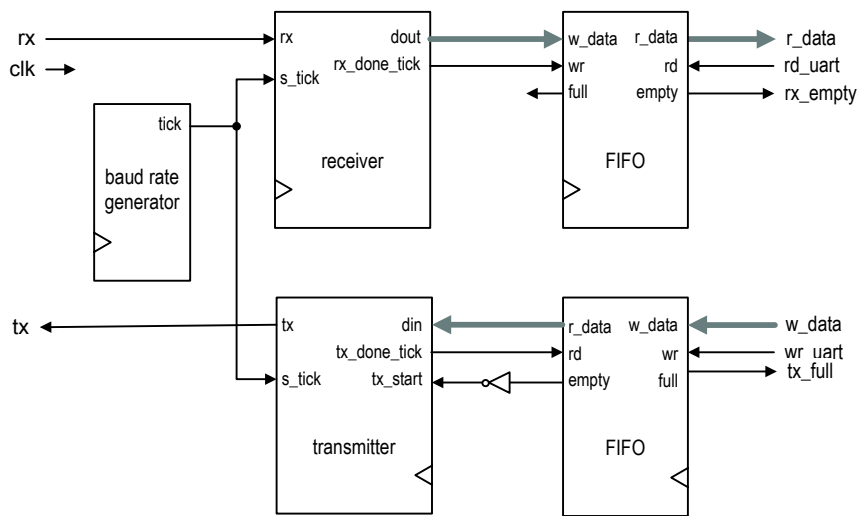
rx
clk
rx
s_tick
dout
rx_done_tick
receiver
w_data
wr
full
r_data
rd
empty
FIFO
r_data
rd_uart
rx_empty
tick
baud rate generator
tx
tx
s_tick
din
tx_done_tick
tx_start
transmitter
r_data
rd
empty
w_data
wr
full
FIFO
w_data
wr_uart
tx_full